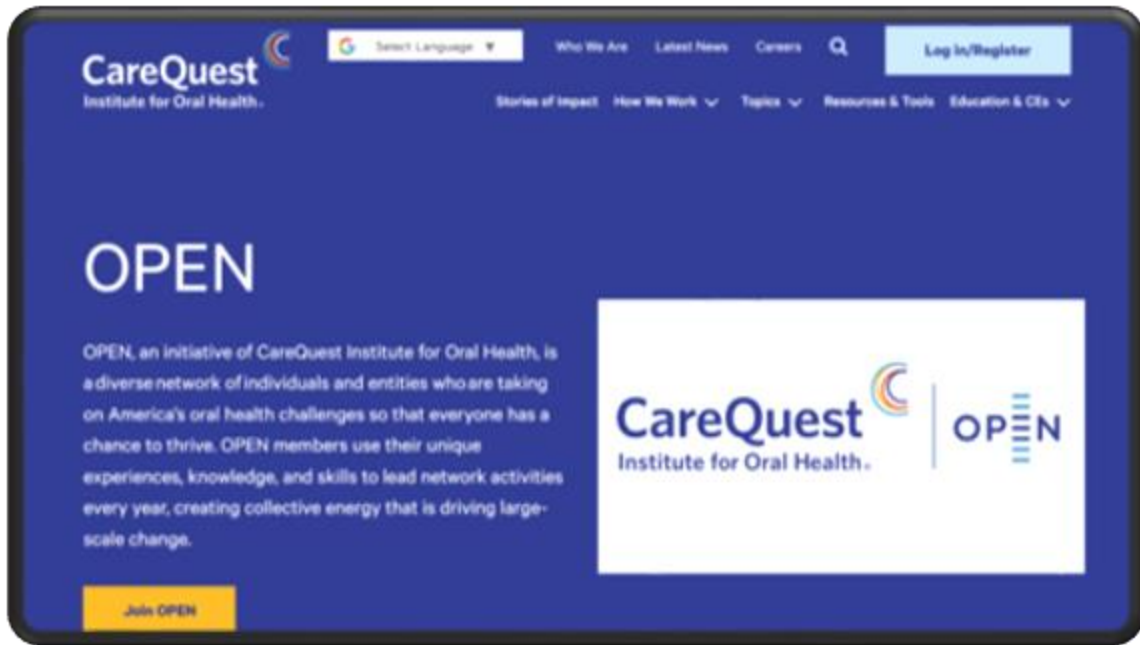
CareQuest
Institute for Oral Health.

Select Language ▼

Who We Are Latest News Careers

Log in/Register

Stories of Impact How We Work Topics Resources & Tools Education & CEs

OPEN

OPEN, an initiative of CareQuest Institute for Oral Health, is a diverse network of individuals and entities who are taking on America's oral health challenges so that everyone has a chance to thrive. OPEN members use their unique experiences, knowledge, and skills to lead network activities every year, creating collective energy that is driving large-scale change.

Join OPEN

CareQuest
Institute for Oral Health.

OPEN